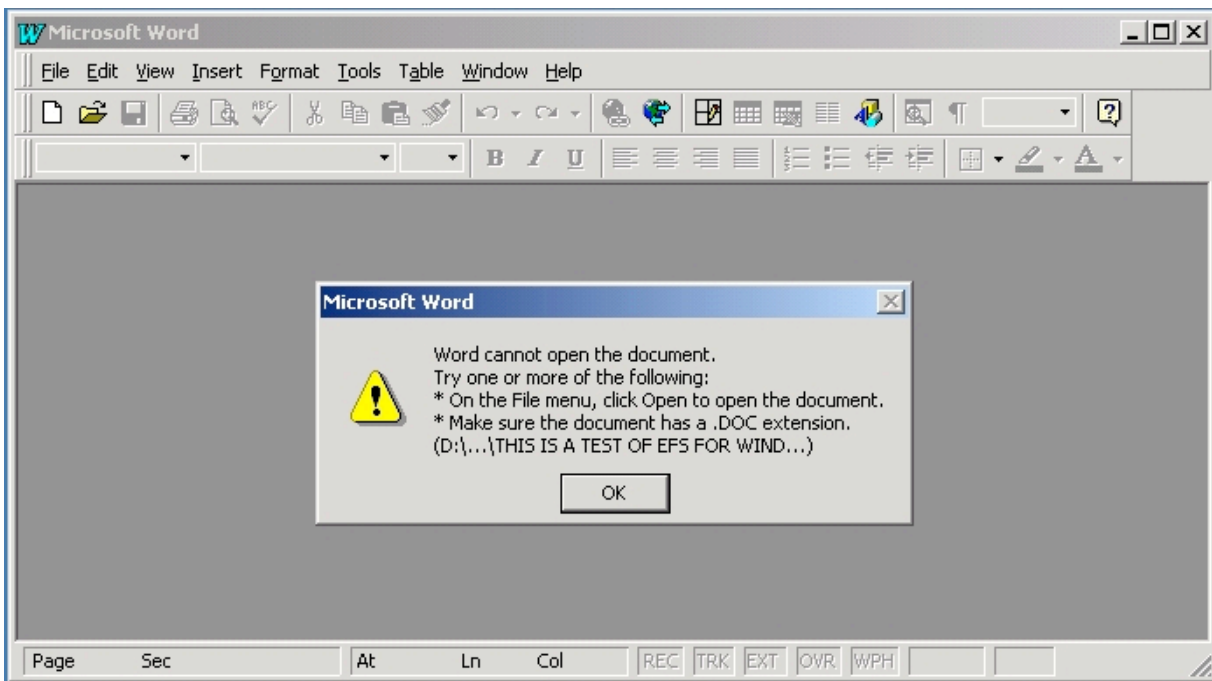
Microsoft Word

File Edit View Insert Format Tools Table Window Help

B I U

Microsoft Word

Word cannot open the document.
Try one or more of the following:
* On the File menu, click Open to open the document.
* Make sure the document has a .DOC extension.
(D:\...\THIS IS A TEST OF EFS FOR WIND...)

OK

Page Sec At Ln Col REC TRK EXT OVR WPH